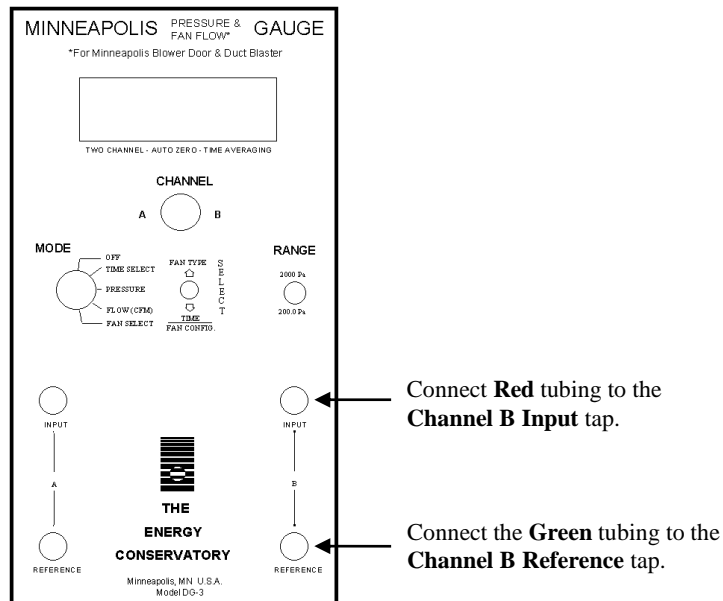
MINNEAPOLIS PRESSURE & FAN FLOW* GAUGE

*For Minneapolis Blower Door & Duct Blaster

TWO CHANNEL - AUTO ZERO - TIME AVERAGING

CHANNEL

A B

MODE

OFF
TIME SELECT
PRESSURE
FLOW (CFM)
FAN SELECT

FAN TYPE
TIME
FAN CONFIG.

SELECT

RANGE

2000 Pa
200.0 Pa

INPUT

A

REFERENCE

INPUT

B

REFERENCE

THE
ENERGY
CONSERVATORY

Minneapolis, MN U.S.A.
Model DG-3

Connect **Red** tubing to the **Channel B Input** tap.

Connect the **Green** tubing to the **Channel B Reference** tap.